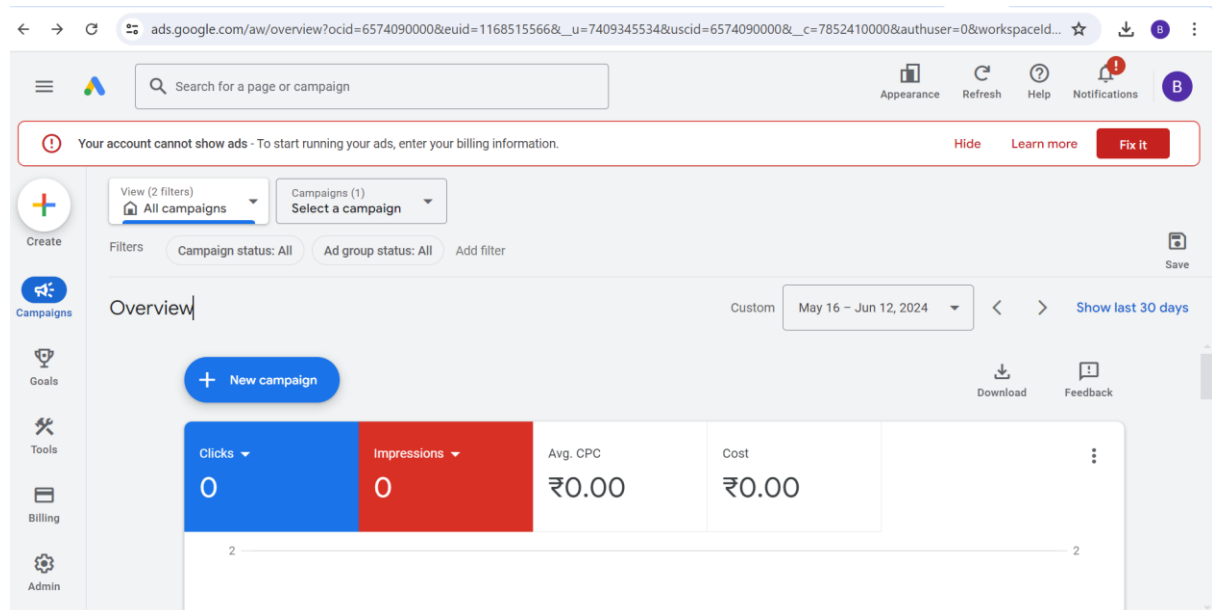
ads.google.com/aw/overview?ocid=6574090000&euid=1168515566&__u=7409345534&uscid=6574090000&__c=7852410000&authuser=0&workspaceId...

B

Search for a page or campaign

Appearance Refresh Help Notifications

B

Your account cannot show ads - To start running your ads, enter your billing information.

Hide Learn more Fix it

Create

Campaigns

Goals

Tools

Billing

Admin

View (2 filters)
All campaigns

Campaigns (1)
Select a campaign

Filters Campaign status: All Ad group status: All Add filter

Save

Overview

Custom May 16 – Jun 12, 2024

Show last 30 days

New campaign

Download Feedback

| Clicks | Impressions | Avg. CPC | Cost |
|---|---|---|---|
| 0 | 0 | ₹0.00 | ₹0.00 |

2

2